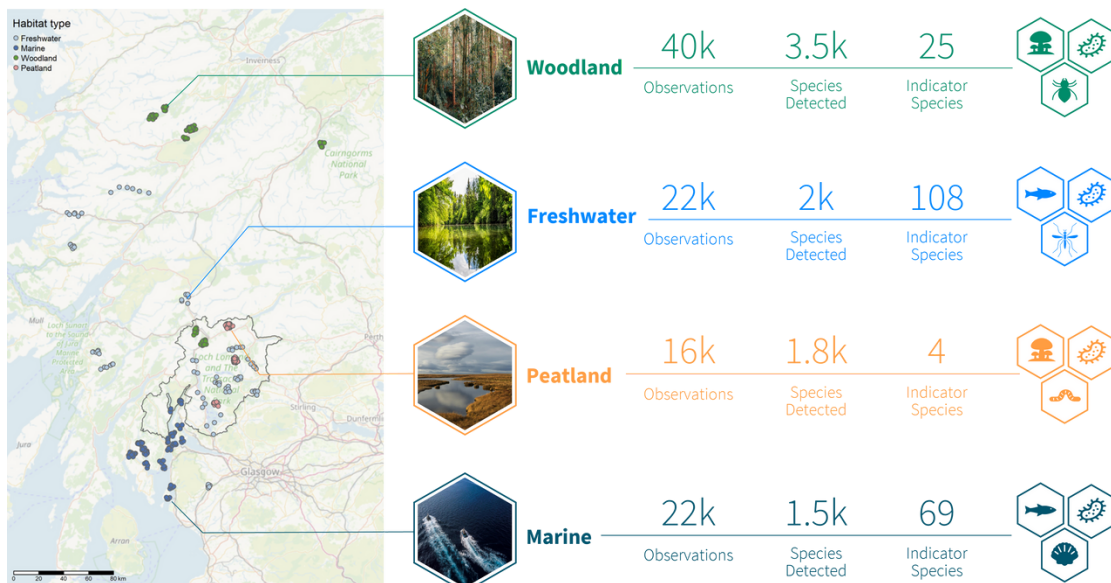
Habitat type
Freshwater
Marine
Woodland
Peatland

Inverness
Cairngorms National Park
Mull
Loch Sunart to the Sound of Jura Marine Protected Area
Loch Lomond and The Trossachs National Park
Perth
Stirling
Dunfermline
Glasgow
Jura
Arran
0 20 40 60 80 km

Woodland
40k Observations
3.5k Species Detected
25 Indicator Species

Freshwater
22k Observations
2k Species Detected
108 Indicator Species

Peatland
16k Observations
1.8k Species Detected
4 Indicator Species

Marine
22k Observations
1.5k Species Detected
69 Indicator Species